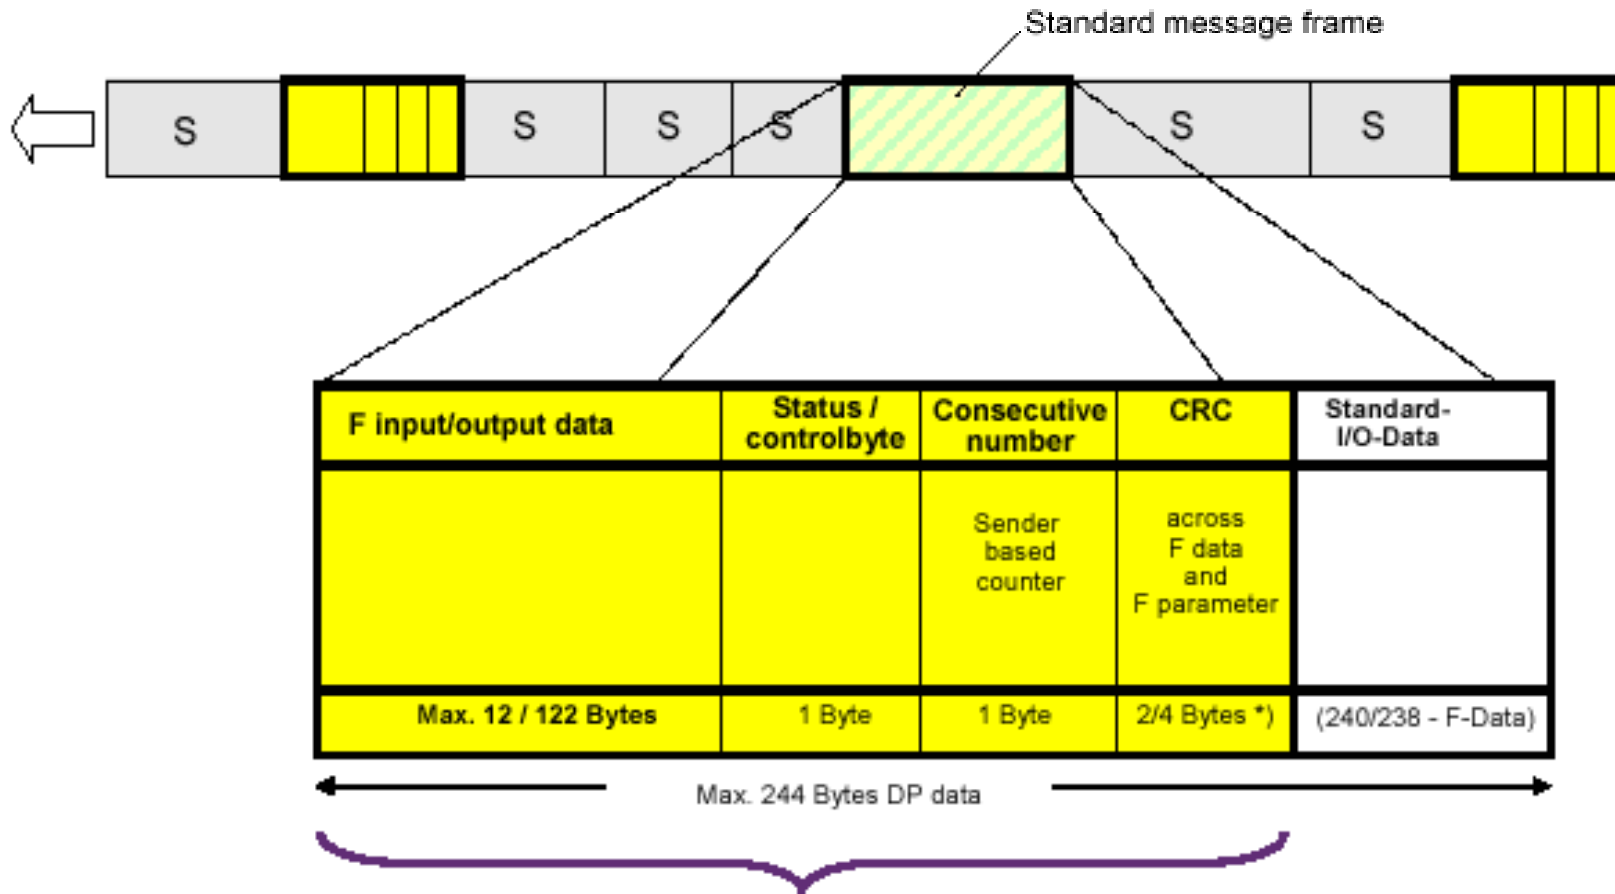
Standard message frame

S

S

S

S

S

S

| F input/output data | Status / controlbyte | Consecutive number | CRC | Standard-I/O-Data |
|---|---|---|---|---|
| | | Sender based counter | across F data and F parameter | |
| Max. 12 / 122 Bytes | 1 Byte | 1 Byte | 2/4 Bytes *) | (240/238 - F-Data) |

Max. 244 Bytes DP data